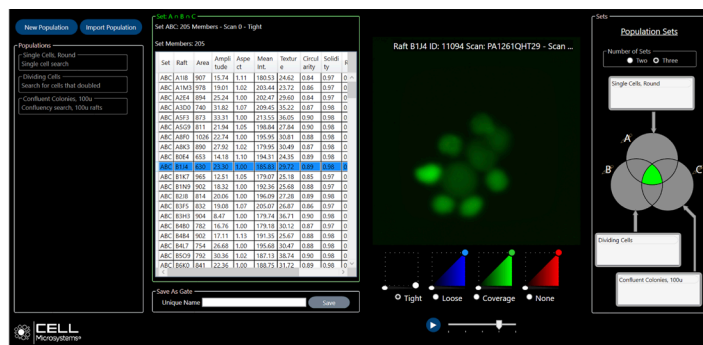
New Population | Import Population

Populations
Single Cells, Round
Single cell search
Dividing Cells
Search for cells that doubled
Confluent Colonies, 100u
Confluency search, 100u rafts

Set: A ∩ B ∩ C
Set ABC: 205 Members - Scan 0 - Tight

Set Members: 205

| Set | Raft | Area | Amplitude | Aspect | Mean Int. | Texture | Circularity | Solidity | F |
|---|---|---|---|---|---|---|---|---|---|
| ABC | A1I8 | 907 | 15.74 | 1.11 | 180.53 | 24.62 | 0.84 | 0.97 | 0 |
| ABC | A1M3 | 978 | 19.01 | 1.02 | 203.44 | 23.72 | 0.86 | 0.97 | 0 |
| ABC | A2E4 | 894 | 25.24 | 1.00 | 202.47 | 29.60 | 0.84 | 0.97 | 0 |
| ABC | A3D0 | 740 | 31.82 | 1.07 | 209.45 | 35.22 | 0.87 | 0.98 | 0 |
| ABC | A5F3 | 873 | 33.31 | 1.00 | 213.55 | 36.05 | 0.90 | 0.98 | 0 |
| ABC | A5G9 | 811 | 21.94 | 1.05 | 198.84 | 27.84 | 0.90 | 0.98 | 0 |
| ABC | A8F0 | 1026 | 22.74 | 1.00 | 196.95 | 30.81 | 0.88 | 0.98 | 0 |
| ABC | A8K3 | 890 | 27.92 | 1.02 | 179.95 | 30.49 | 0.87 | 0.98 | 0 |
| ABC | B0E4 | 653 | 14.18 | 1.10 | 194.31 | 24.35 | 0.89 | 0.98 | 0 |
| ABC | B1J4 | 630 | 29.30 | 1.00 | 185.83 | 29.72 | 0.89 | 0.98 | 0 |
| ABC | B1K7 | 965 | 12.51 | 1.05 | 179.07 | 25.18 | 0.85 | 0.97 | 0 |
| ABC | B1N9 | 902 | 18.32 | 1.00 | 192.36 | 25.68 | 0.88 | 0.97 | 0 |
| ABC | B2J8 | 814 | 20.06 | 1.00 | 196.09 | 27.28 | 0.89 | 0.98 | 0 |
| ABC | B3F5 | 832 | 19.08 | 1.07 | 205.07 | 26.87 | 0.86 | 0.97 | 0 |
| ABC | B3H3 | 904 | 8.47 | 1.00 | 179.74 | 36.71 | 0.90 | 0.98 | 0 |
| ABC | B4B0 | 782 | 16.76 | 1.00 | 179.18 | 30.12 | 0.87 | 0.97 | 0 |
| ABC | B4B4 | 902 | 17.11 | 1.13 | 191.35 | 25.67 | 0.88 | 0.98 | 0 |
| ABC | B4L7 | 754 | 26.68 | 1.00 | 195.68 | 30.47 | 0.88 | 0.98 | 0 |
| ABC | B5O9 | 792 | 30.36 | 1.02 | 187.13 | 38.74 | 0.90 | 0.98 | 0 |
| ABC | B6K0 | 841 | 22.36 | 1.00 | 188.75 | 31.72 | 0.89 | 0.98 | 0 |

Save As Gate
Unique Name
Save

Raft B1J4 ID: 11094 Scan: PA1261QHT29 - Scan ...

Tight | Loose | Coverage | None

Sets
Population Sets
Number of Sets
Two | Three
Single Cells, Round
A
B
C
Dividing Cells
Confluent Colonies, 100u

CELL Microsystems